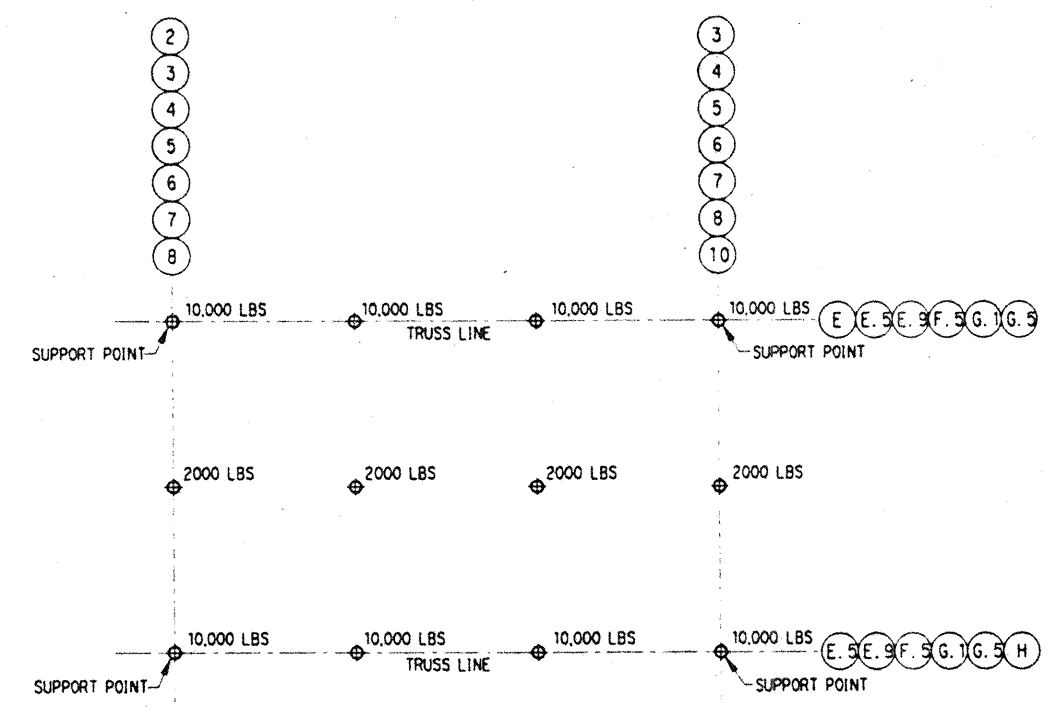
2
3
4
5
6
7
8

3
4
5
6
7
8
10

10,000 LBS
10,000 LBS
TRUSS LINE
10,000 LBS
10,000 LBS
E
E.5
E.9
F.5
G.1
G.5
SUPPORT POINT
SUPPORT POINT

2000 LBS
2000 LBS
2000 LBS
2000 LBS

10,000 LBS
10,000 LBS
TRUSS LINE
10,000 LBS
10,000 LBS
E.5
E.9
F.5
G.1
G.5
H
SUPPORT POINT
SUPPORT POINT